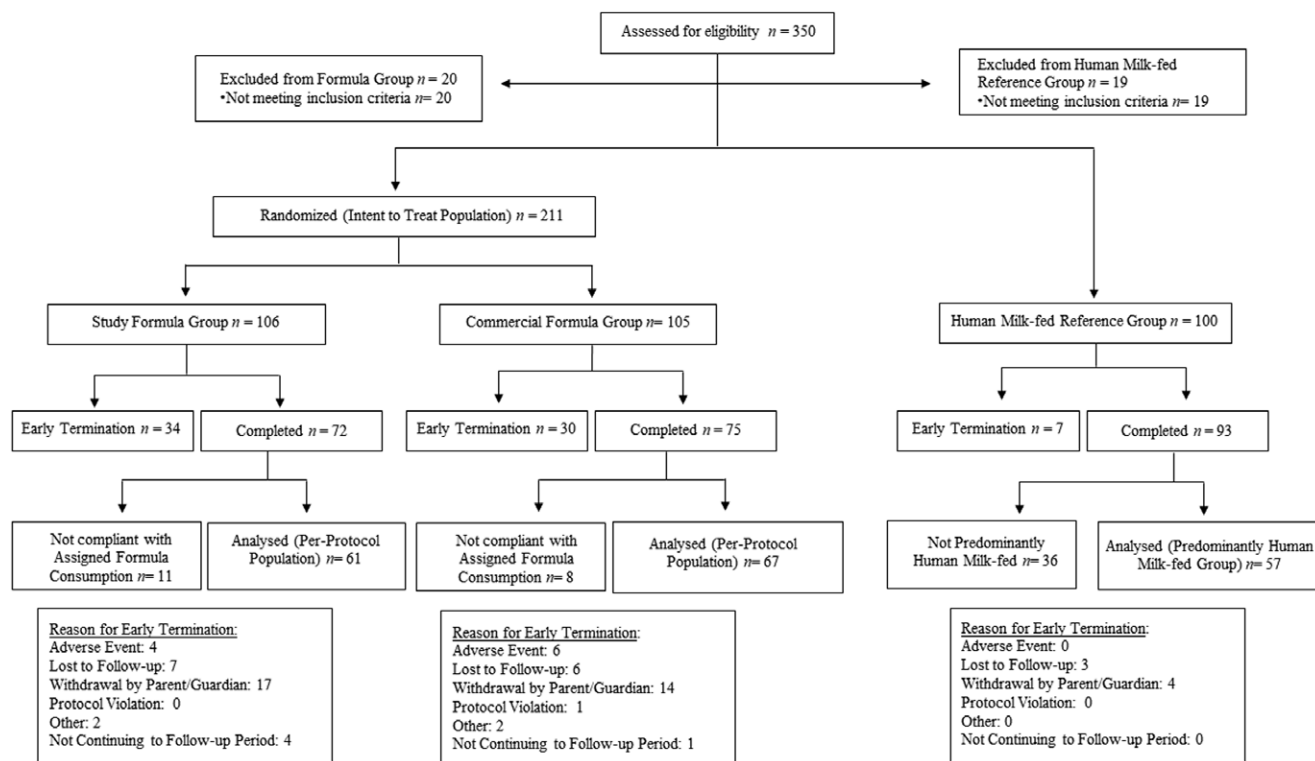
Assessed for eligibility $n = 350$

Excluded from Formula Group $n = 20$
•Not meeting inclusion criteria $n = 20$

Excluded from Human Milk-fed Reference Group $n = 19$
•Not meeting inclusion criteria $n = 19$

Randomized (Intent to Treat Population) $n = 211$

Study Formula Group $n = 106$

Commercial Formula Group $n = 105$

Human Milk-fed Reference Group $n = 100$

Early Termination $n = 34$

Completed $n = 72$

Early Termination $n = 30$

Completed $n = 75$

Early Termination $n = 7$

Completed $n = 93$

Not compliant with Assigned Formula Consumption $n = 11$

Analysed (Per-Protocol Population) $n = 61$

Not compliant with Assigned Formula Consumption $n = 8$

Analysed (Per-Protocol Population) $n = 67$

Not Predominantly Human Milk-fed $n = 36$

Analysed (Predominantly Human Milk-fed Group) $n = 57$

Reason for Early Termination:
Adverse Event: 4
Lost to Follow-up: 7
Withdrawal by Parent/Guardian: 17
Protocol Violation: 0
Other: 2
Not Continuing to Follow-up Period: 4

Reason for Early Termination:
Adverse Event: 6
Lost to Follow-up: 6
Withdrawal by Parent/Guardian: 14
Protocol Violation: 1
Other: 2
Not Continuing to Follow-up Period: 1

Reason for Early Termination:
Adverse Event: 0
Lost to Follow-up: 3
Withdrawal by Parent/Guardian: 4
Protocol Violation: 0
Other: 0
Not Continuing to Follow-up Period: 0